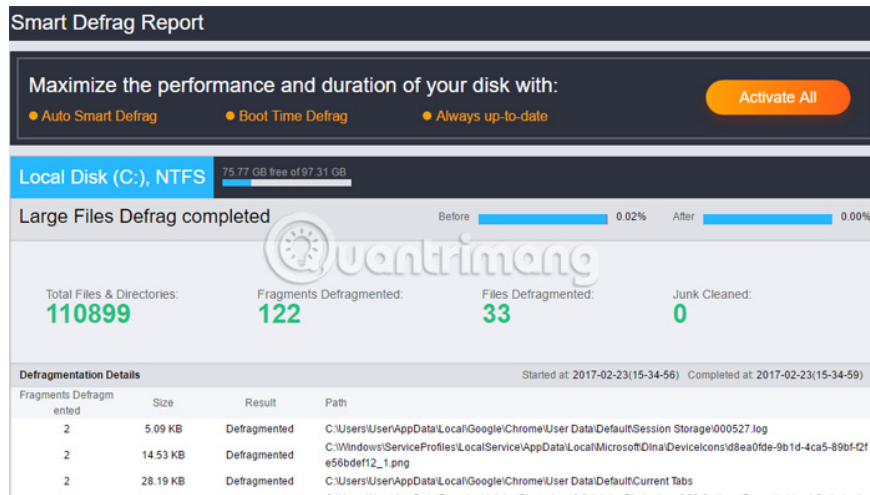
Smart Defrag Report

Maximize the performance and duration of your disk with:

Auto Smart Defrag
Boot Time Defrag
Always up-to-date

Activate All

Local Disk (C:), NTFS
75.77 GB free of 97.31 GB

Large Files Defrag completed
Before 0.02%
After 0.00%

Quantrimang

Total Files & Directories:
110899
Fragments Defragmented:
122
Files Defragmented:
33
Junk Cleaned:
0

Defragmentation Details
Started at: 2017-02-23(15-34-56) Completed at: 2017-02-23(15-34-59)

| Fragments Defragmented | Size | Result | Path |
|---|---|---|---|
| 2 | 5.09 KB | Defragmented | C:\Users\User\AppData\Local\Google\Chrome\User Data\Default\Session Storage\000527.log |
| 2 | 14.53 KB | Defragmented | C:\Windows\ServiceProfiles\LocalService\AppData\Local\Microsoft\Dlna\DeviceIcons\d8ea0fde-9b1d-4ca5-89bf-f2fe56bdef12_1.png |
| 2 | 28.19 KB | Defragmented | C:\Users\User\AppData\Local\Google\Chrome\User Data\Default\Current Tabs |
| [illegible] | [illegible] | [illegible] | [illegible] |